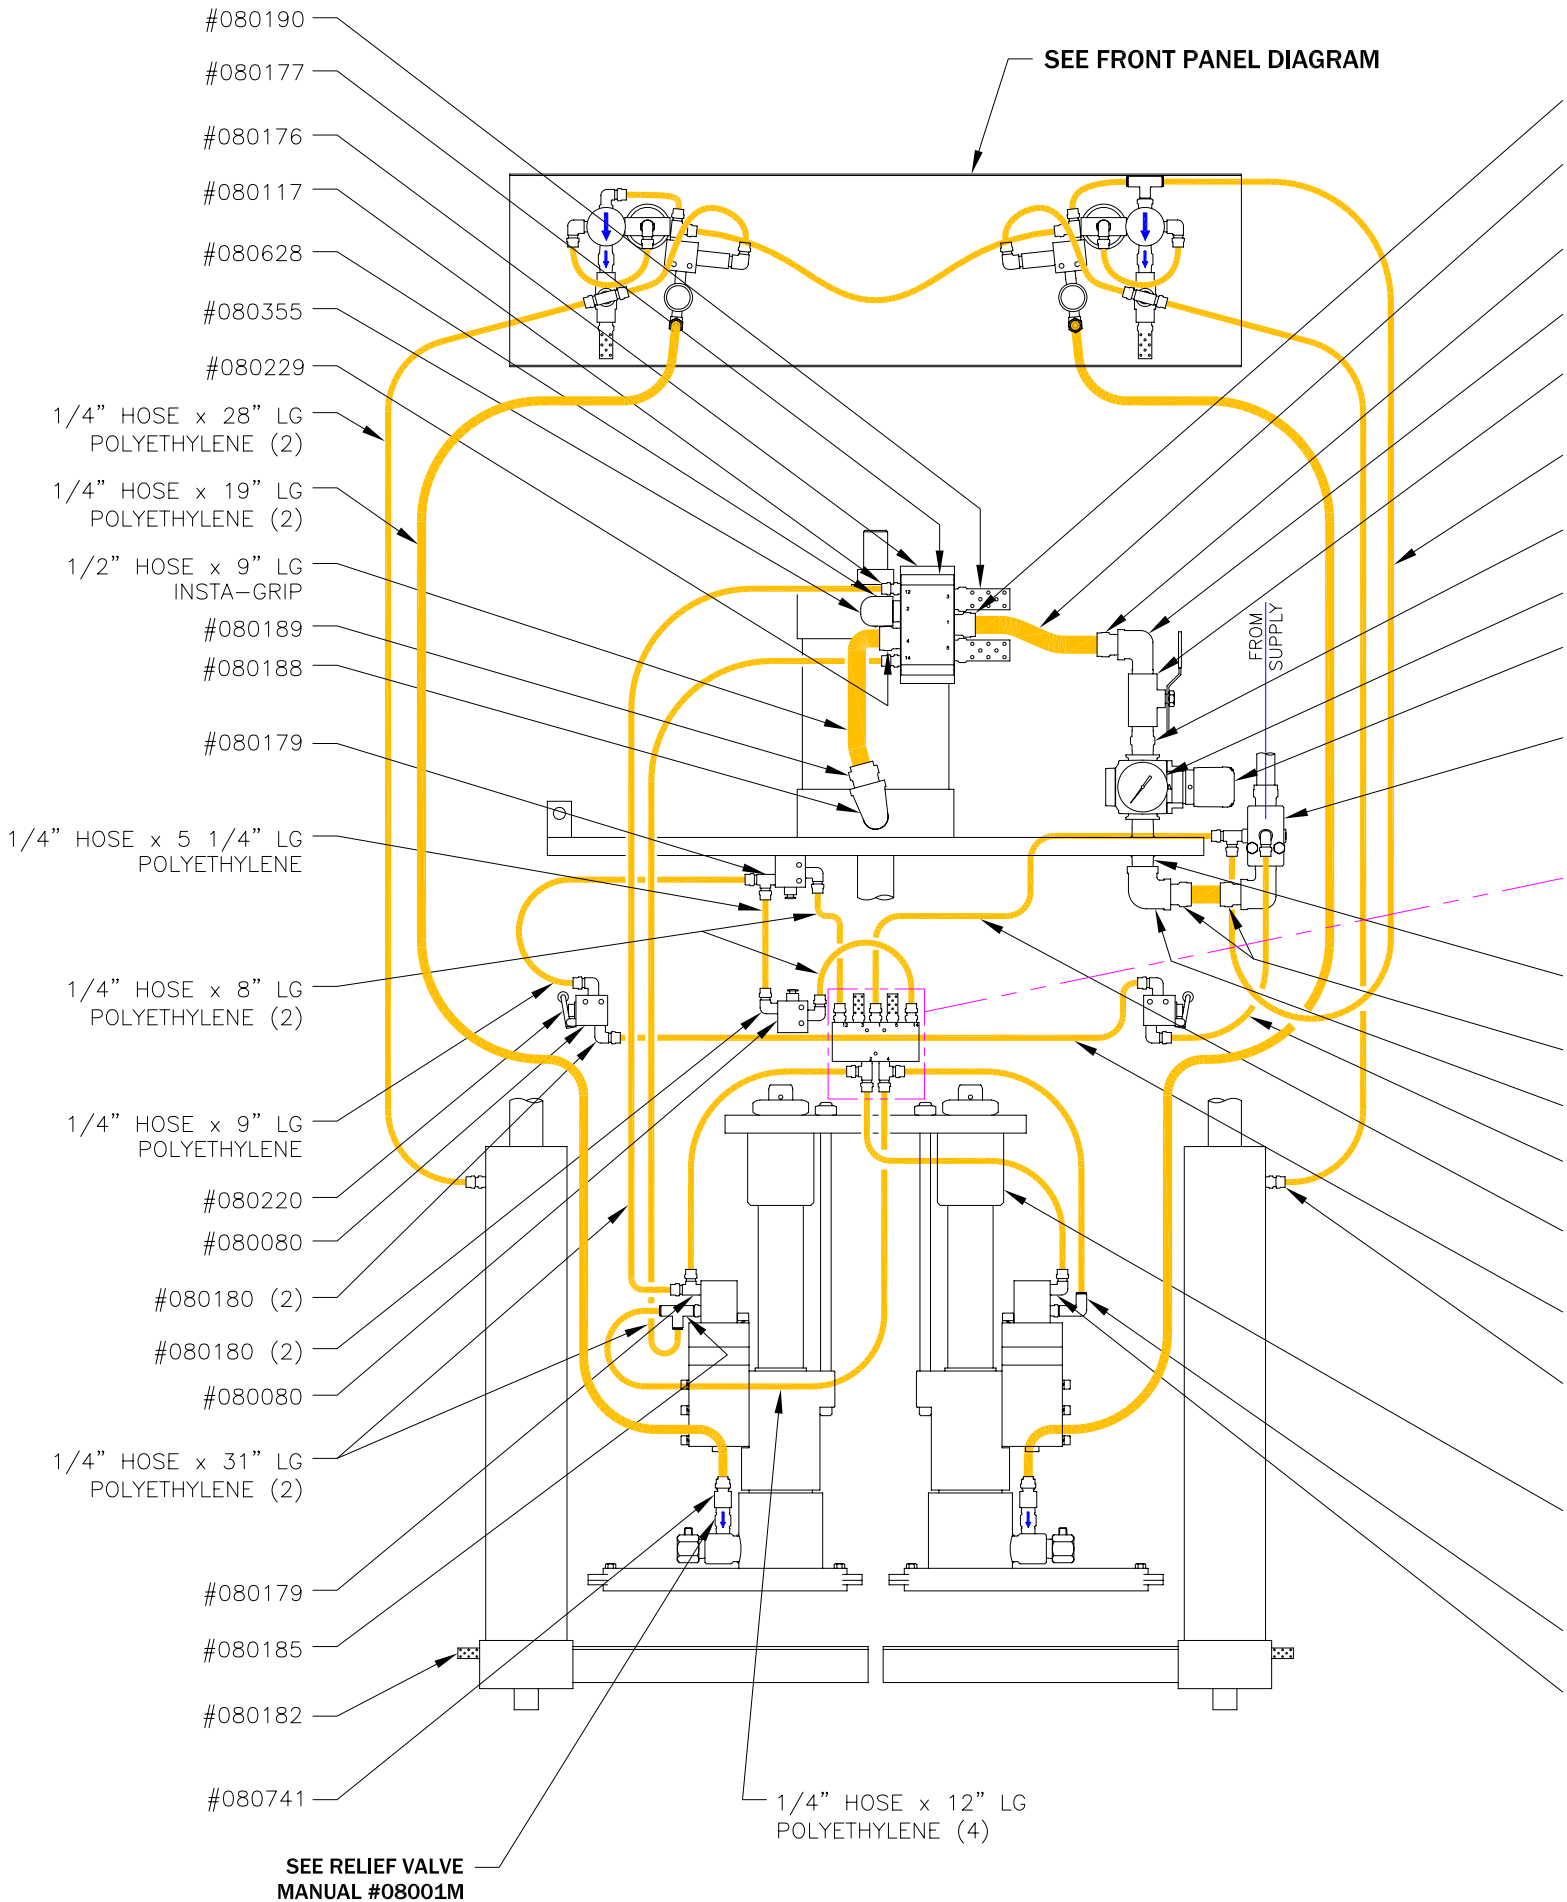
#080190

#080177

#080176

#080117

#080628

#080355

#080229

1/4" HOSE x 28" LG POLYETHYLENE (2)

1/4" HOSE x 19" LG POLYETHYLENE (2)

1/2" HOSE x 9" LG INSTA-GRIP

#080189

#080188

#080179

1/4" HOSE x 5 1/4" LG POLYETHYLENE

1/4" HOSE x 8" LG POLYETHYLENE (2)

1/4" HOSE x 9" LG POLYETHYLENE

#080220

#080080

#080180 (2)

#080180 (2)

#080080

1/4" HOSE x 31" LG POLYETHYLENE (2)

#080179

#080185

#080182

#080741

SEE RELIEF VALVE MANUAL #08001M

SEE FRONT PANEL DIAGRAM

FROM SUPPLY

1/4" HOSE x 12" LG POLYETHYLENE (4)